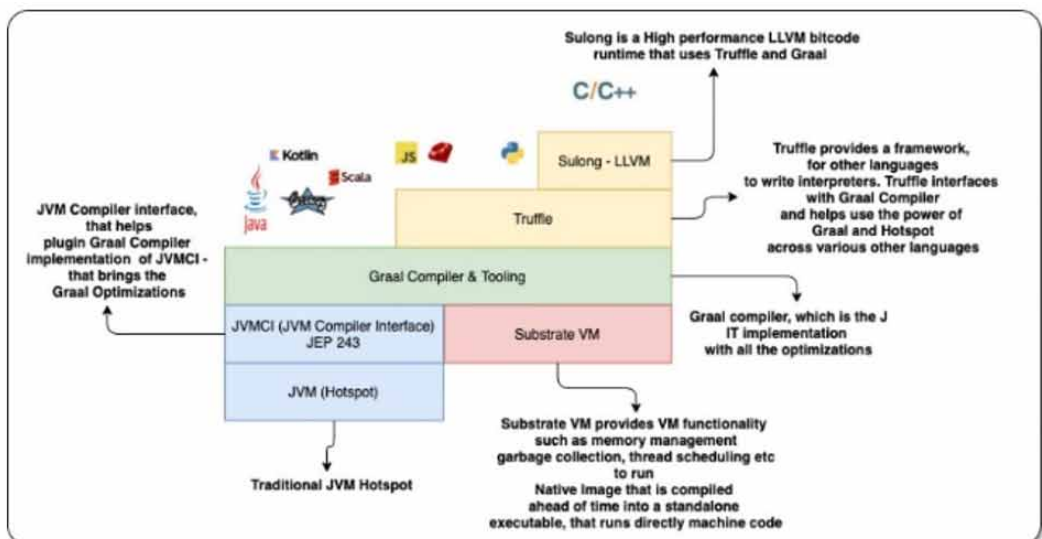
Sulong is a High performance LLVM bitcode runtime that uses Truffle and Graal

C/C++

Kotlin

Scala

Java

JS

Sulong - LLVM

Truffle provides a framework, for other languages to write interpreters. Truffle interfaces with Graal Compiler and helps use the power of Graal and Hotspot across various other languages

JVM Compiler interface, that helps plugin Graal Compiler implementation of JVMCI - that brings the Graal Optimizations

Truffle

Graal Compiler & Tooling

JVMCI (JVM Compiler Interface) JEP 243

Substrate VM

Graal compiler, which is the J IT implementation with all the optimizations

JVM (Hotspot)

Substrate VM provides VM functionality such as memory management garbage collection, thread scheduling etc to run Native image that is compiled ahead of time into a standalone executable, that runs directly machine code

Traditional JVM Hotspot